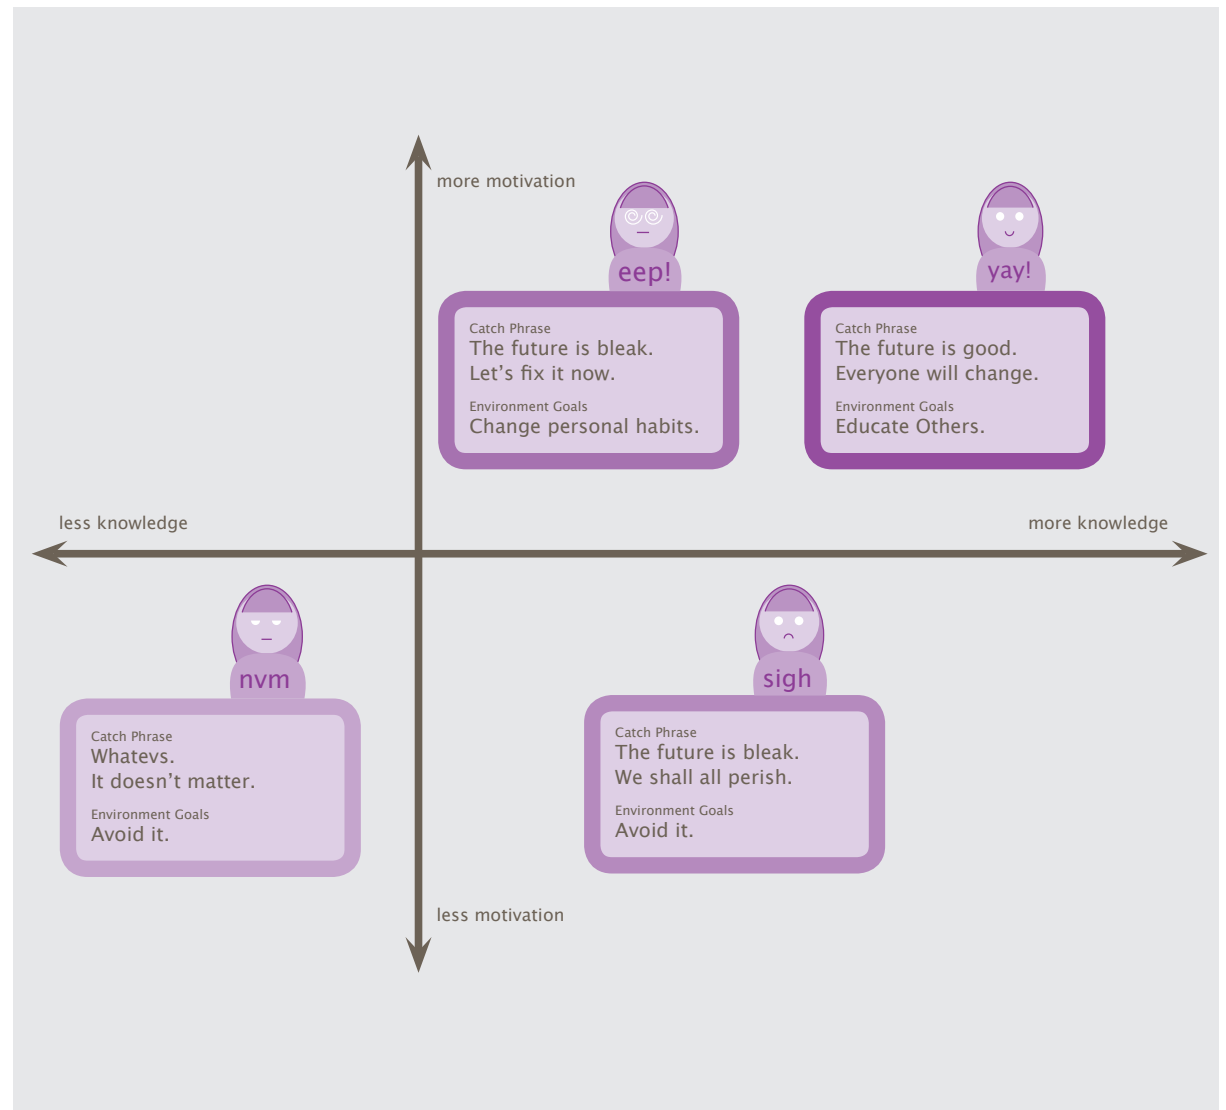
more motivation

eep!

Catch Phrase
The future is bleak.
Let's fix it now.

Environment Goals
Change personal habits.

yay!

Catch Phrase
The future is good.
Everyone will change.

Environment Goals
Educate Others.

less knowledge

more knowledge

nvm

Catch Phrase
Whatevs.
It doesn't matter.

Environment Goals
Avoid it.

sigh

Catch Phrase
The future is bleak.
We shall all perish.

Environment Goals
Avoid it.

less motivation